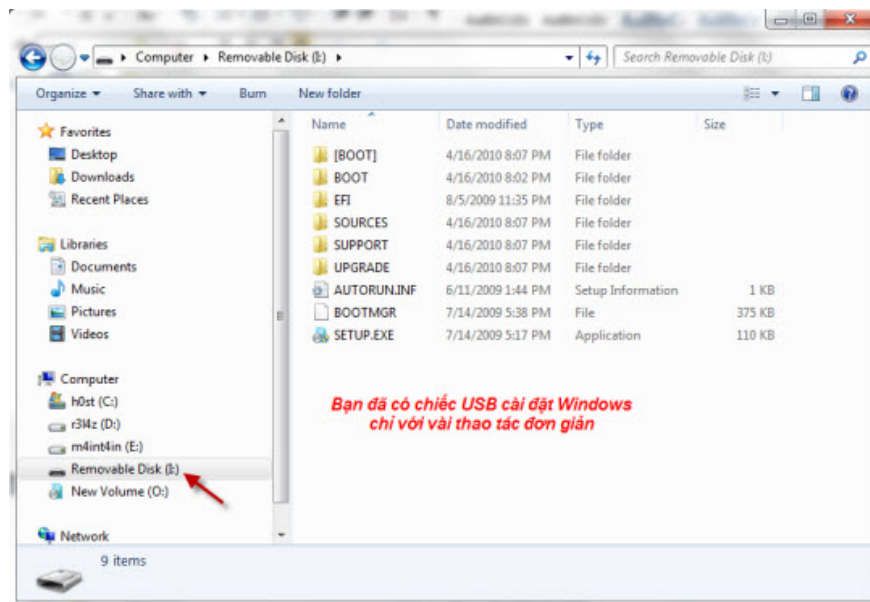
Computer ▸ Removable Disk (I:) ▸

Search Removable Disk (I:)

Organize ▾ Share with ▾ Burn New folder

Favorites
Desktop
Downloads
Recent Places

Libraries
Documents
Music
Pictures
Videos

Computer
h0st (C:)
r3l4z (D:)
m4int4in (E:)
Removable Disk (I:)
New Volume (O:)

Network

| Name | Date modified | Type | Size |
|---|---|---|---|
| [BOOT] | 4/16/2010 8:07 PM | File folder | |
| BOOT | 4/16/2010 8:02 PM | File folder | |
| EFI | 8/5/2009 11:35 PM | File folder | |
| SOURCES | 4/16/2010 8:07 PM | File folder | |
| SUPPORT | 4/16/2010 8:07 PM | File folder | |
| UPGRADE | 4/16/2010 8:07 PM | File folder | |
| AUTORUN.INF | 6/11/2009 1:44 PM | Setup Information | 1 KB |
| BOOTMGR | 7/14/2009 5:38 PM | File | 375 KB |
| SETUP.EXE | 7/14/2009 5:17 PM | Application | 110 KB |

Bạn đã có chiếc USB cài đặt Windows chỉ với vài thao tác đơn giản

9 items